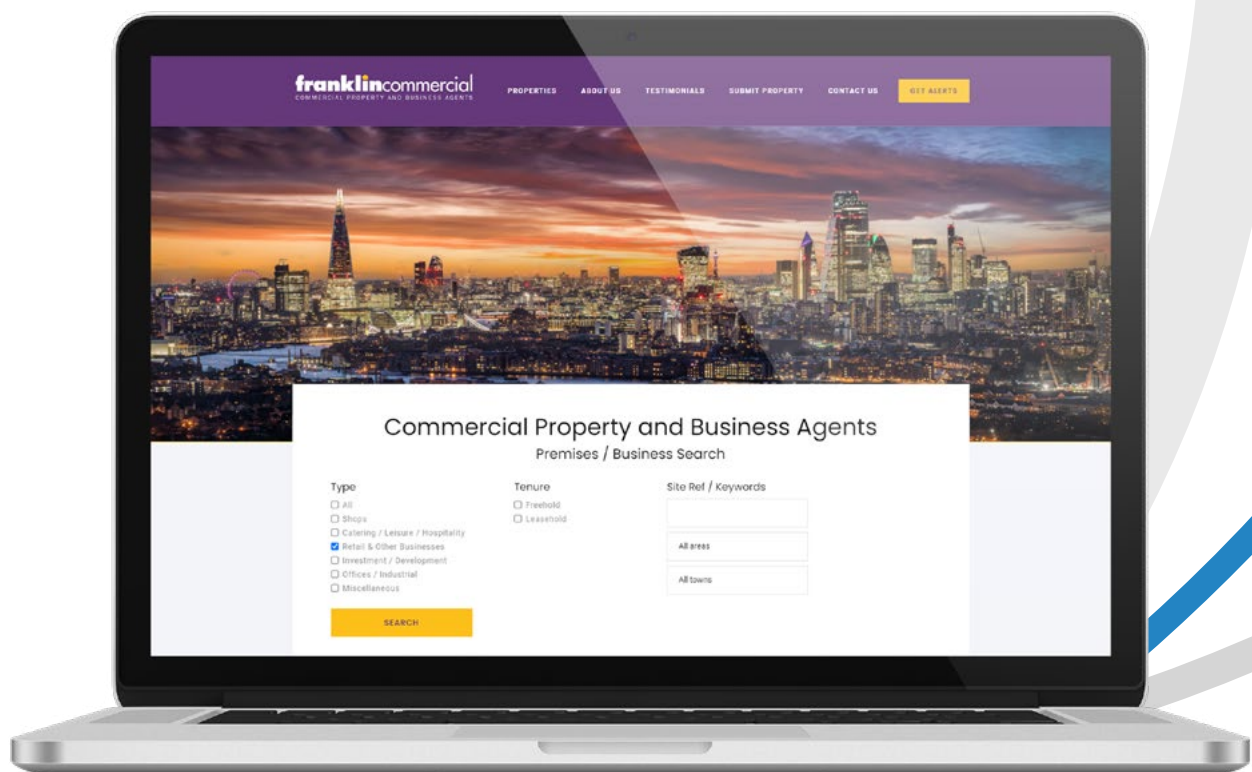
franklincommercial
COMMERCIAL PROPERTY AND BUSINESS AGENTS

PROPERTIES ABOUT US TESTIMONIALS SUBMIT PROPERTY CONTACT US GET ALERTS

Commercial Property and Business Agents
Premises / Business Search

Type
All
Shops
Catering / Leisure / Hospitality
Retail & Other Businesses
Investment / Development
Offices / Industrial
Miscellaneous

Tenure
Freehold
Leasehold

Site Ref / Keywords

All areas

All towns

SEARCH